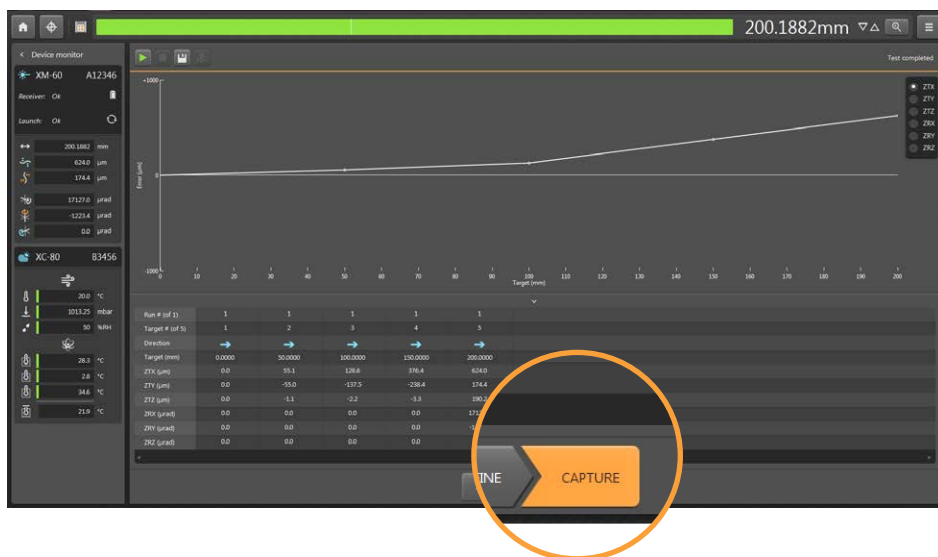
200.1882mm

< Device monitor

XM-60 A12346

Receiver: Ok

Launch: Ok

200.1882 mm
624.0 µm
174.4 µm
17127.0 µrad
-1223.4 µrad
0.0 µrad

XC-80 83456

20.0 °C
1013.25 mbar
50 %RH

28.3 °C
2.8 °C
34.6 °C
21.9 °C

Test completed

ZTX
ZTY
ZTZ
ZRX
ZRY
ZRZ

+1000
0
-1000
Error (µm)
0 10 20 30 40 50 60 70 80 90 100 110 120 130 140 150 160 170 180 190 200
Target (mm)

| Run # (of 1) | 1 | 1 | 1 | 1 | 1 |
|---|---|---|---|---|---|
| Target # (of 5) | 1 | 2 | 3 | 4 | 5 |
| Direction | → | → | → | → | → |
| Target (mm) | 0.0000 | 50.0000 | 100.0000 | 150.0000 | 200.0000 |
| ZTX (µm) | 0.0 | 55.1 | 128.6 | 376.4 | 624.0 |
| ZTY (µm) | 0.0 | -55.0 | -137.5 | -238.4 | 174.4 |
| ZTZ (µm) | 0.0 | -1.1 | -2.2 | -3.3 | 190.2 |
| ZRX (µrad) | 0.0 | 0.0 | 0.0 | 0.0 | 171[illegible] |
| ZRY (µrad) | 0.0 | 0.0 | 0.0 | 0.0 | -1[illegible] |
| ZRZ (µrad) | 0.0 | 0.0 | 0.0 | 0.0 | |

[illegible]INE

CAPTURE